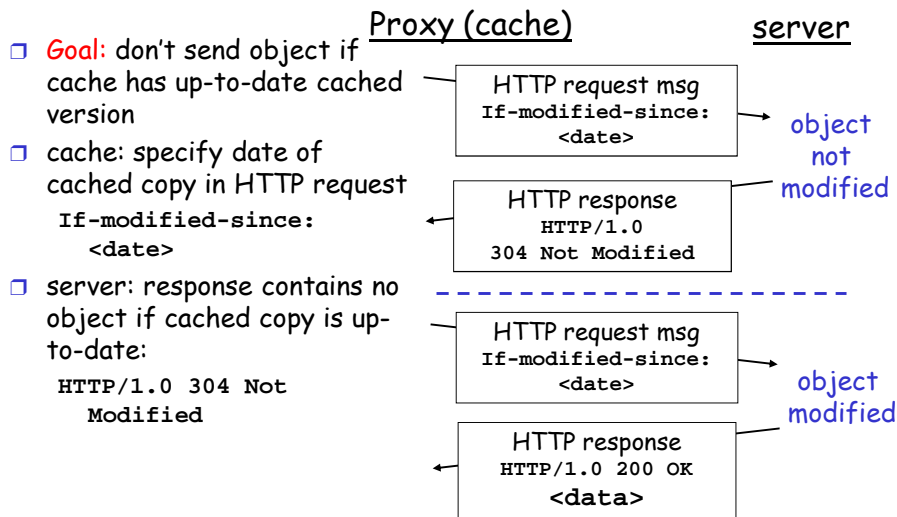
Proxy (cache)

server

- Goal: don't send object if cache has up-to-date cached version
- cache: specify date of cached copy in HTTP request
  If-modified-since: <date>
- server: response contains no object if cached copy is up-to-date:
  HTTP/1.0 304 Not Modified

HTTP request msg
If-modified-since: <date>

object not modified

HTTP response
HTTP/1.0
304 Not Modified

HTTP request msg
If-modified-since: <date>

object modified

HTTP response
HTTP/1.0 200 OK
<data>